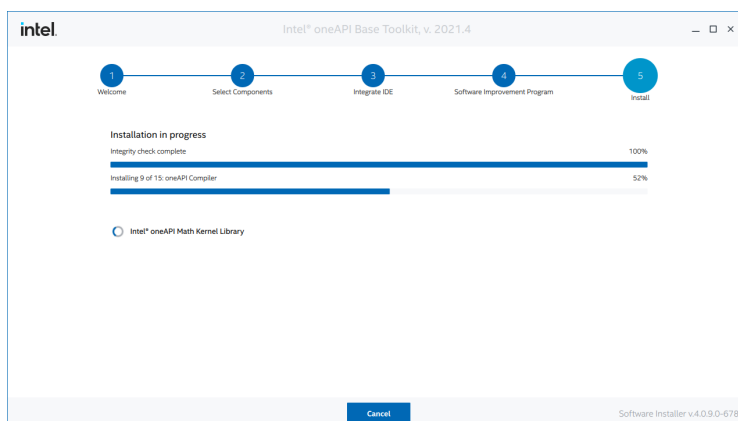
intel.

Intel® oneAPI Base Toolkit, v. 2021.4

1
Welcome

2
Select Components

3
Integrate IDE

4
Software Improvement Program

5
Install

Installation in progress

Integrity check complete

100%

Installing 9 of 15: oneAPI Compiler

52%

Intel® oneAPI Math Kernel Library

Cancel

Software Installer v.4.0.9.0-678